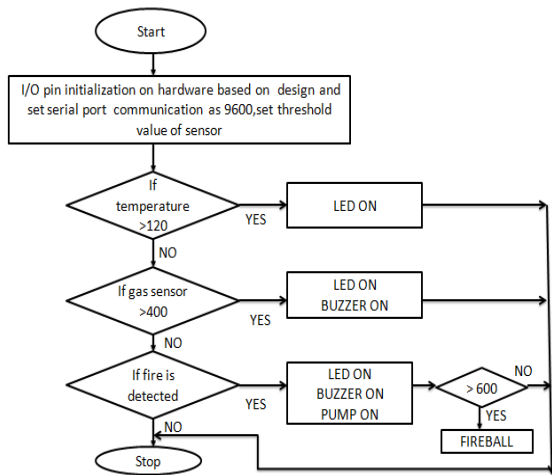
Start

I/O pin initialization on hardware based on design and set serial port communication as 9600,set threshold value of sensor

If temperature >120

YES

LED ON

NO

If gas sensor >400

YES

LED ON
BUZZER ON

NO

If fire is detected

YES

LED ON
BUZZER ON
PUMP ON

> 600

NO

YES

FIREBALL

NO

Stop